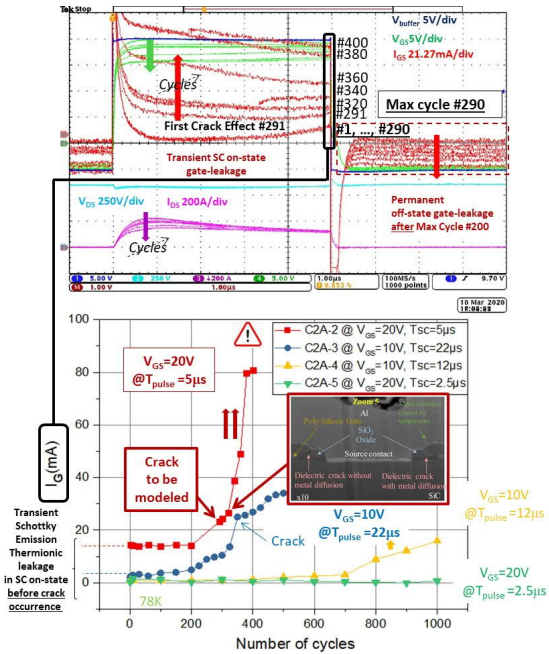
Tek Stop

$V_{buffer}$ 5V/div
$V_{GS}$5V/div
$I_{GS}$ 21.27mA/div

#400
#380
#360
#340
#320
#291
#1, ..., #290

Cycles
First Crack Effect #291
Max cycle #290

Transient SC on-state gate-leakage

$V_{DS}$ 250V/div
$I_{DS}$ 200A/div
Cycles

Permanent off-state gate-leakage after Max Cycle #200

1 5.00 V 2 250 V 3 ↓200 A 4 5.00 V 1.00µs 100MS/s 1000 points 1 ↗ 9.70 V
M 1.00 V 1.00µs 0.053 %
10 Mar 2020 19:08:08

$V_{GS}$=20V
@$T_{pulse}$ =5µs

C2A-2 @ $V_{GS}$=20V, Tsc=5µs
C2A-3 @ $V_{GS}$=10V, Tsc=22µs
C2A-4 @ $V_{GS}$=10V, Tsc=12µs
C2A-5 @ $V_{GS}$=20V, Tsc=2.5µs

Zoom 5
Al
Poly-Silicon Gate
$SiO_2$
Oxide
Source contact
Dielectric crack without metal diffusion
Dielectric crack with metal diffusion
SiC
x10
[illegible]

$I_G$(mA)

Crack to be modeled

$V_{GS}$=10V
@$T_{pulse}$ =22µs

Crack

$V_{GS}$=10V
@$T_{pulse}$ =12µs

$V_{GS}$=20V
@$T_{pulse}$=2.5µs

Transient Schottky Emission Thermionic leakage in SC on-state before crack occurrence

78K

100
80
60
40
20
0
0 200 400 600 800 1000
Number of cycles